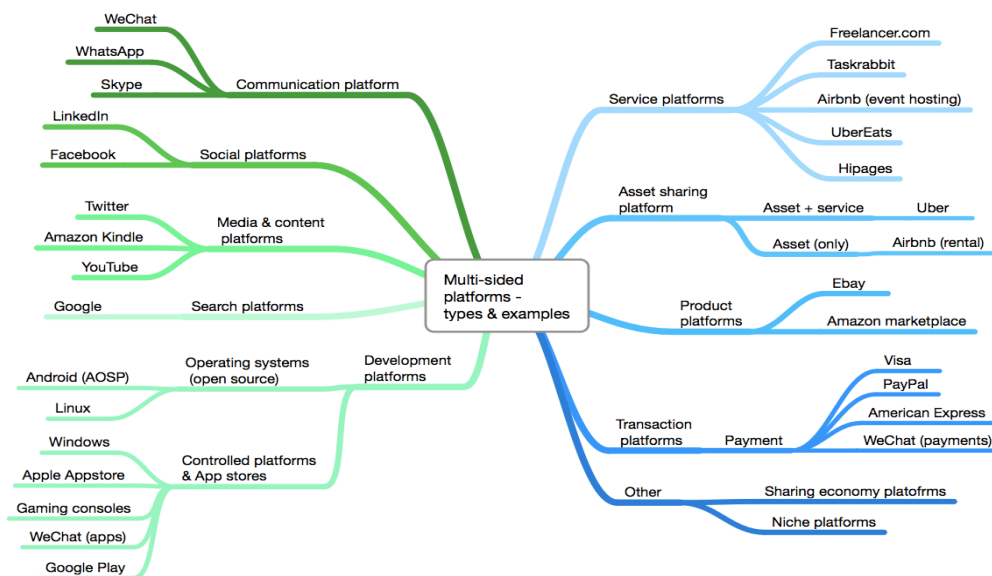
Multi-sided platforms - types & examples

Communication platform
WeChat
WhatsApp
Skype

Social platforms
LinkedIn
Facebook

Media & content platforms
Twitter
Amazon Kindle
YouTube

Search platforms
Google

Development platforms
Operating systems (open source)
Android (AOSP)
Linux
Controlled platforms & App stores
Windows
Apple Appstore
Gaming consoles
WeChat (apps)
Google Play

Service platforms
Freelancer.com
Taskrabbit
Airbnb (event hosting)
UberEats
Hipages

Asset sharing platform
Asset + service
Uber
Asset (only)
Airbnb (rental)

Product platforms
Ebay
Amazon marketplace

Transaction platforms
Payment
Visa
PayPal
American Express
WeChat (payments)

Other
Sharing economy platofrms
Niche platforms